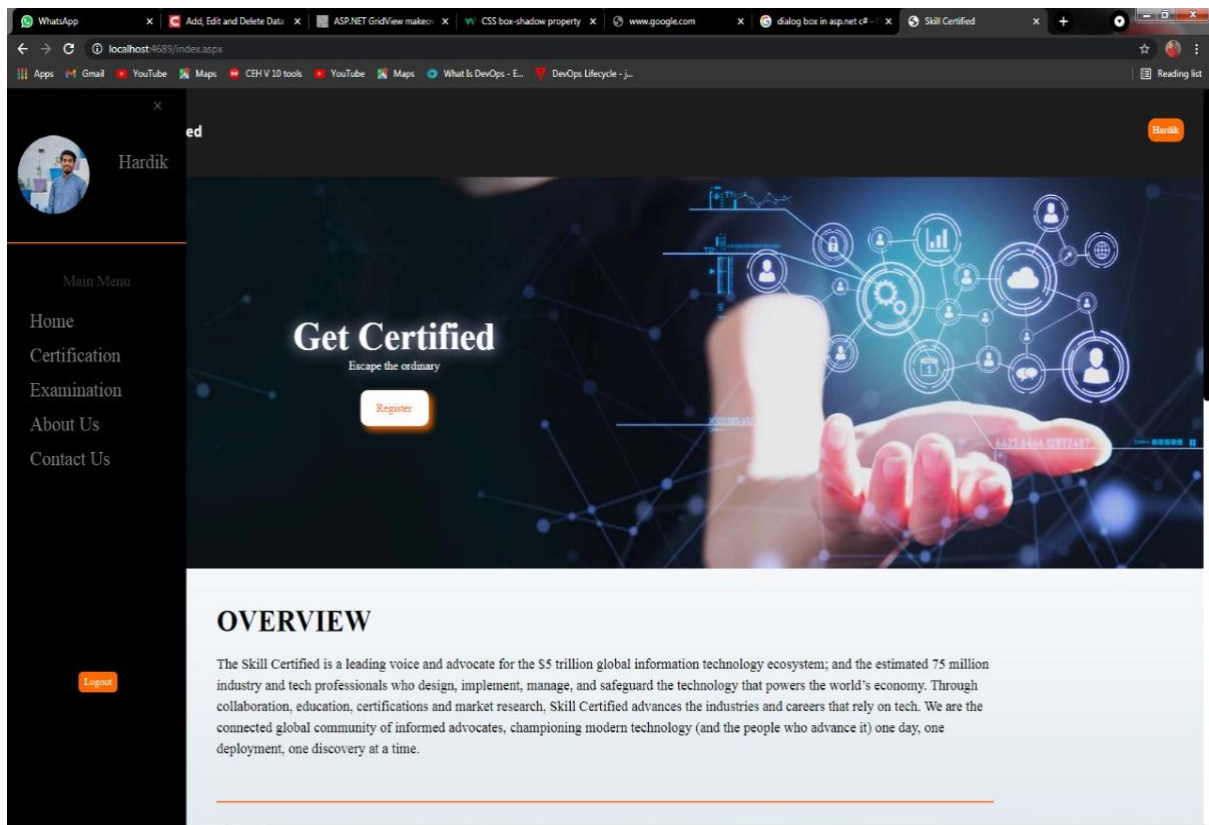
WhatsApp × Add, Edit and Delete Data × ASP.NET GridView makeo × CSS box-shadow property × www.google.com × dialog box in asp.net c# - × Skill Certified × +

localhost:4689/index.aspx

Apps Gmail YouTube Maps CEH V 10 tools YouTube Maps What Is DevOps - E... DevOps Lifecycle - j...

Reading list

×

Hardik

ed

Hardik

Main Menu

Home

Certification

Examination

About Us

Contact Us

Logout

Get Certified

Escape the ordinary

Register

OVERVIEW

The Skill Certified is a leading voice and advocate for the $5 trillion global information technology ecosystem; and the estimated 75 million industry and tech professionals who design, implement, manage, and safeguard the technology that powers the world's economy. Through collaboration, education, certifications and market research, Skill Certified advances the industries and careers that rely on tech. We are the connected global community of informed advocates, championing modern technology (and the people who advance it) one day, one deployment, one discovery at a time.